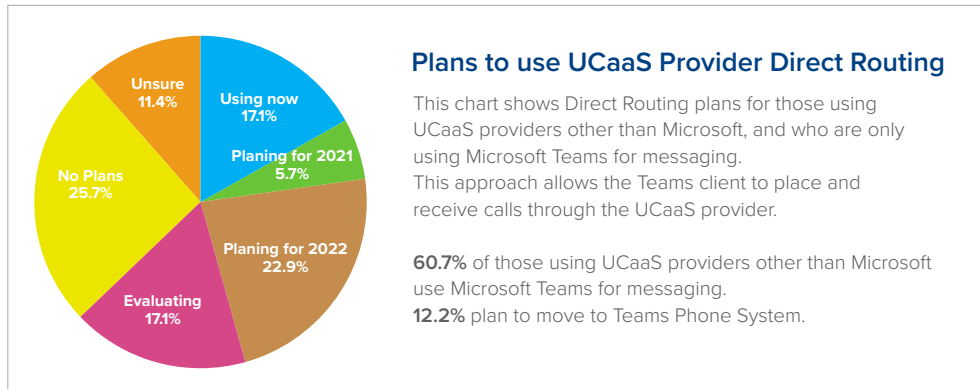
Unsure
11.4%

Using now
17.1%

Planing for 2021
5.7%

No Plans
25.7%

Planing for 2022
22.9%

Evaluating
17.1%

Plans to use UCaaS Provider Direct Routing

This chart shows Direct Routing plans for those using UCaaS providers other than Microsoft, and who are only using Microsoft Teams for messaging.
This approach allows the Teams client to place and receive calls through the UCaaS provider.

60.7% of those using UCaaS providers other than Microsoft use Microsoft Teams for messaging.
12.2% plan to move to Teams Phone System.